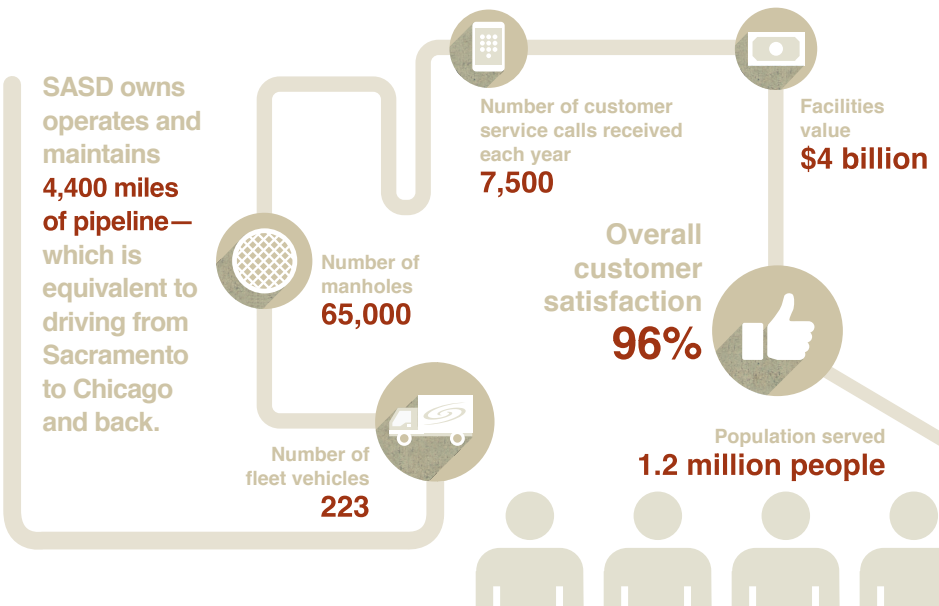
SASD owns operates and maintains 4,400 miles of pipeline—which is equivalent to driving from Sacramento to Chicago and back.

Number of manholes
65,000

Number of fleet vehicles
223

Number of customer service calls received each year
7,500

Facilities value
$4 billion

Overall customer satisfaction
96%

Population served
1.2 million people